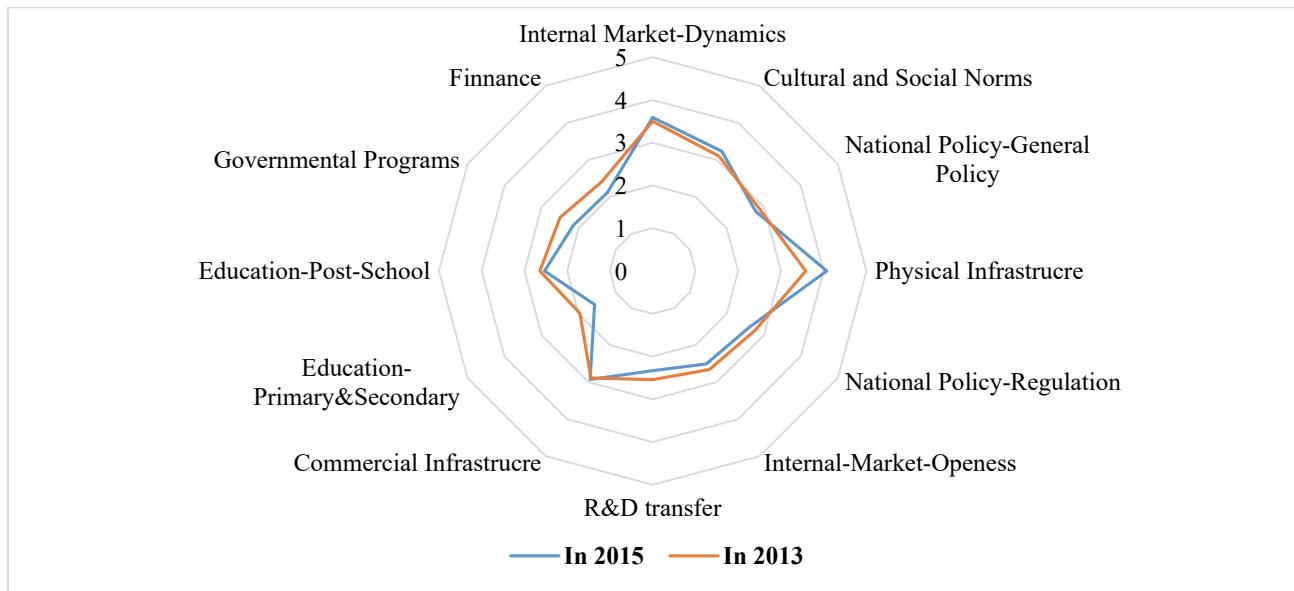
Internal Market-Dynamics

5

4

3

2

1

0

Cultural and Social Norms

National Policy-General Policy

Physical Infrastrucre

National Policy-Regulation

Internal-Market-Openess

R&D transfer

Commercial Infrastrucre

Education-Primary&Secondary

Education-Post-School

Governmental Programs

Finnance

In 2015

In 2013